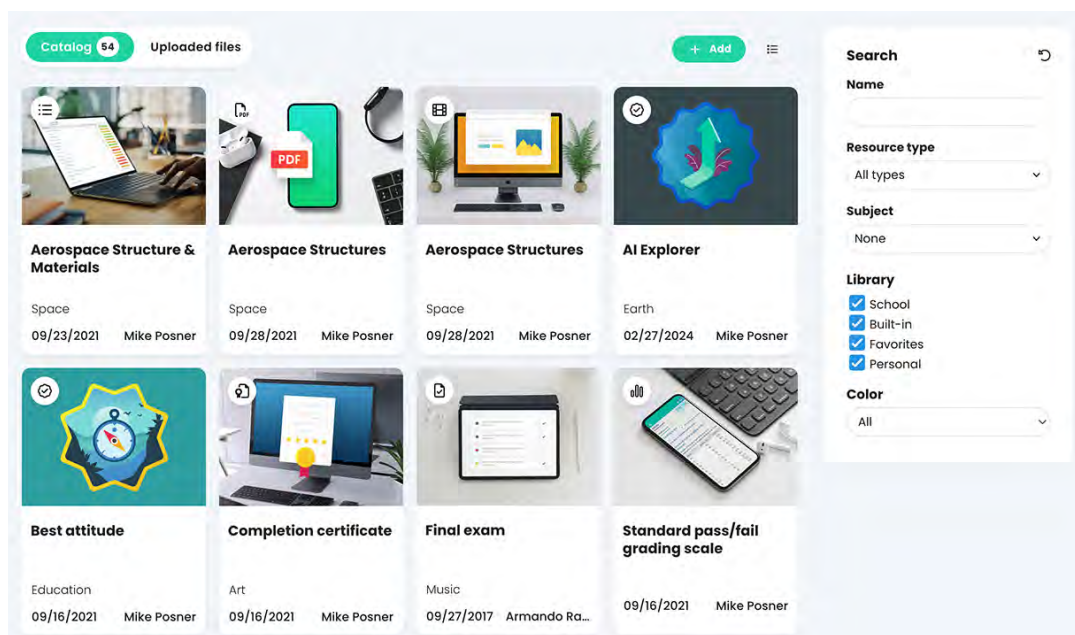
Catalog 54 Uploaded files

+ Add

PDF

Aerospace Structure & Materials
Space
09/23/2021 Mike Posner

Aerospace Structures
Space
09/28/2021 Mike Posner

Aerospace Structures
Space
09/28/2021 Mike Posner

AI Explorer
Earth
02/27/2024 Mike Posner

Best attitude
Education
09/16/2021 Mike Posner

Completion certificate
Art
09/16/2021 Mike Posner

Final exam
Music
09/27/2017 Armando Ra...

Standard pass/fail grading scale
09/16/2021 Mike Posner

Search
Name

Resource type
All types

Subject
None

Library
School
Built-in
Favorites
Personal

Color
All